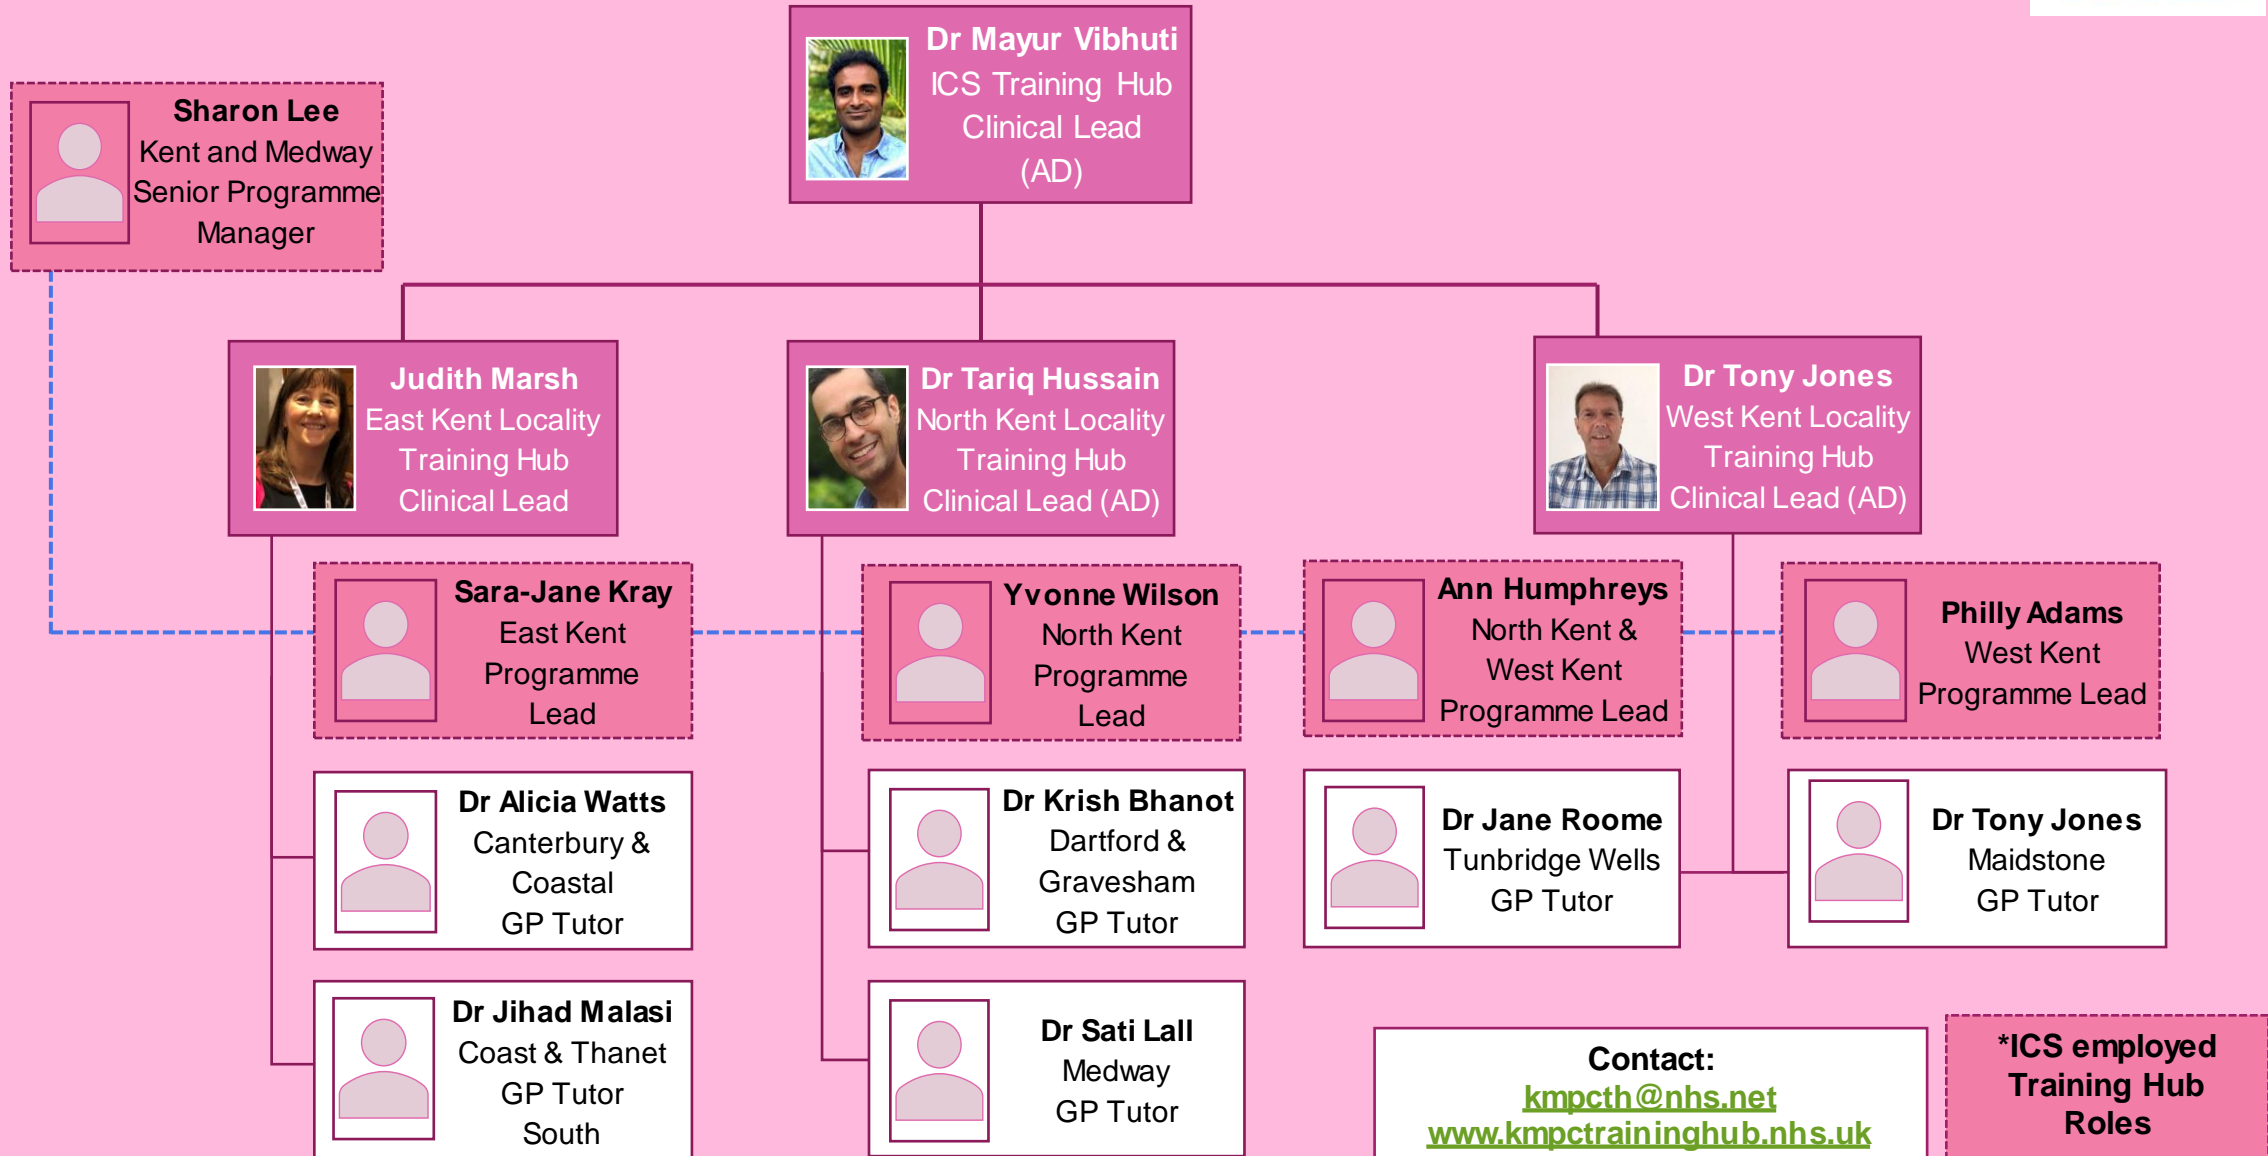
Dr Mayur Vibhuti
ICS Training Hub
Clinical Lead
(AD)

Sharon Lee
Kent and Medway
Senior Programme
Manager

Judith Marsh
East Kent Locality
Training Hub
Clinical Lead

Dr Tariq Hussain
North Kent Locality
Training Hub
Clinical Lead (AD)

Dr Tony Jones
West Kent Locality
Training Hub
Clinical Lead (AD)

Sara-Jane Kray
East Kent
Programme
Lead

Yvonne Wilson
North Kent
Programme
Lead

Ann Humphreys
North Kent &
West Kent
Programme Lead

Philly Adams
West Kent
Programme Lead

Dr Alicia Watts
Canterbury &
Coastal
GP Tutor

Dr Krish Bhanot
Dartford &
Gravesham
GP Tutor

Dr Jane Roome
Tunbridge Wells
GP Tutor

Dr Tony Jones
Maidstone
GP Tutor

Dr Jihad Malasi
Coast & Thanet
GP Tutor
South

Dr Sati Lall
Medway
GP Tutor

Contact:
kmpcth@nhs.net
www.kmpctraininghub.nhs.uk

*ICS employed
Training Hub
Roles